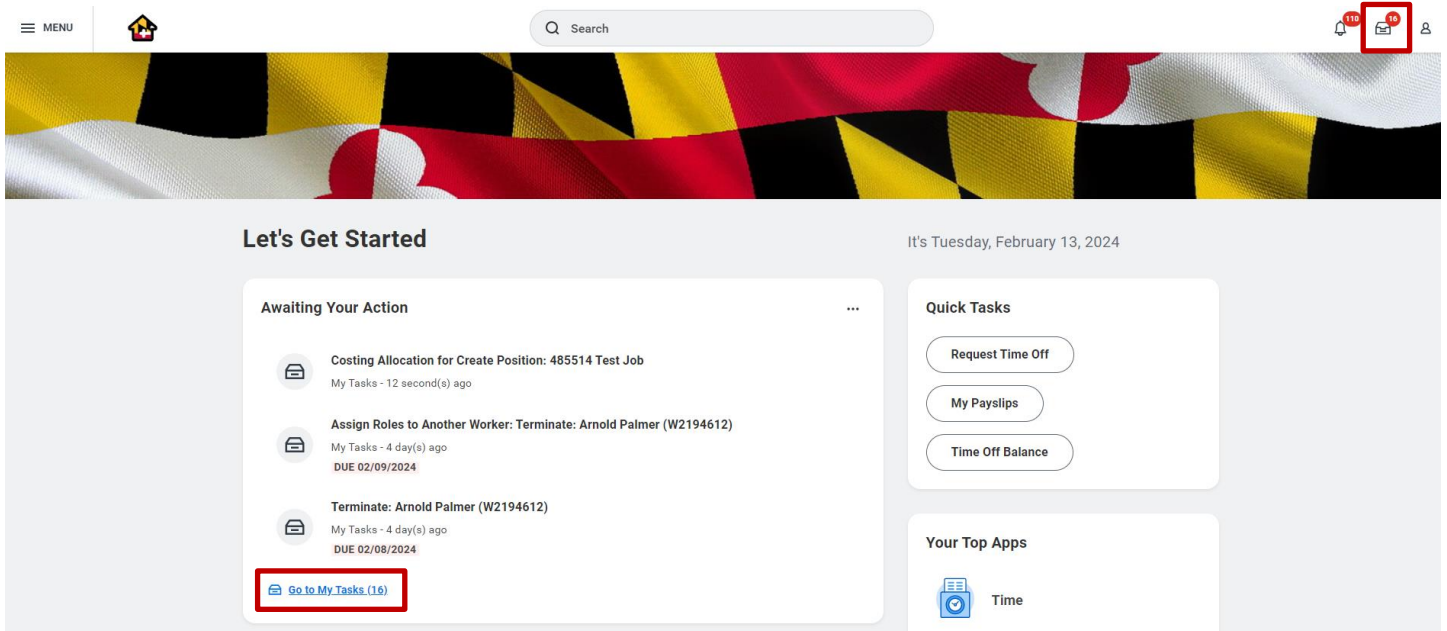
MENU

Search

110
16

Let's Get Started

It's Tuesday, February 13, 2024

Awaiting Your Action

...

Costing Allocation for Create Position: 485514 Test Job
My Tasks - 12 second(s) ago

Assign Roles to Another Worker: Terminate: Arnold Palmer (W2194612)
My Tasks - 4 day(s) ago
DUE 02/09/2024

Terminate: Arnold Palmer (W2194612)
My Tasks - 4 day(s) ago
DUE 02/08/2024

Go to My Tasks (16)

Quick Tasks

Request Time Off

My Payslips

Time Off Balance

Your Top Apps

Time